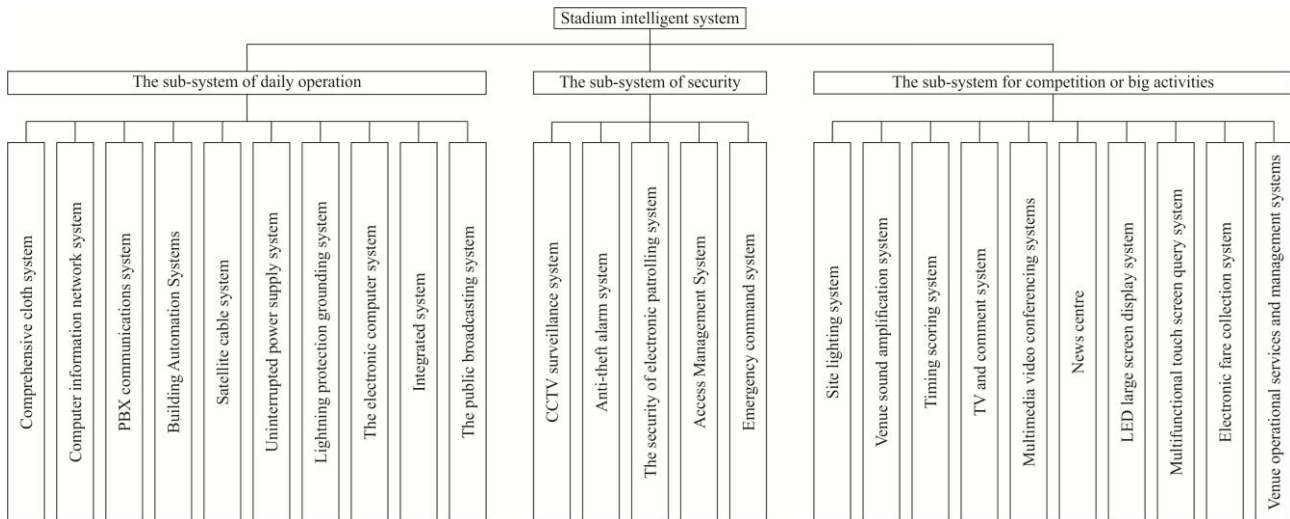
Stadium intelligent system

The sub-system of daily operation

Comprehensive cloth system
Computer information network system
PBX communications system
Building Automation Systems
Satellite cable system
Uninterrupted power supply system
Lightning protection grounding system
The electronic computer system
Integrated system
The public broadcasting system

The sub-system of security

CCTV surveillance system
Anti-theft alarm system
The security of electronic patrolling system
Access Management System
Emergency command system

The sub-system for competition or big activities

Site lighting system
Venue sound amplification system
Timing scoring system
TV and comment system
Multimedia video conferencing systems
News centre
LED large screen display system
Multifunctional touch screen query system
Electronic fare collection system
Venue operational services and management systems